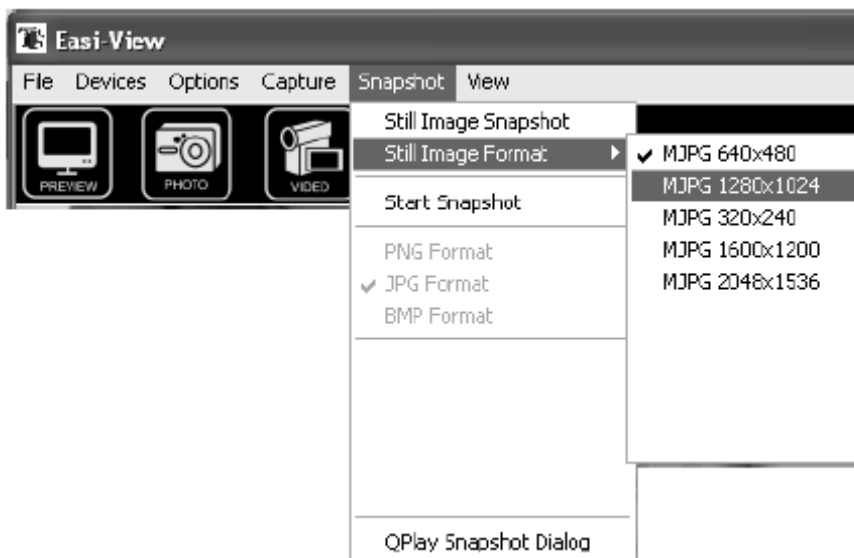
Easi-View

File Devices Options Capture Snapshot View

PREVIEW PHOTO VIDEO

Still Image Snapshot
Still Image Format
Start Snapshot
PNG Format
✔ JPG Format
BMP Format
QPlay Snapshot Dialog

✔ MJPG 640x480
MJPG 1280x1024
MJPG 320x240
MJPG 1600x1200
MJPG 2048x1536